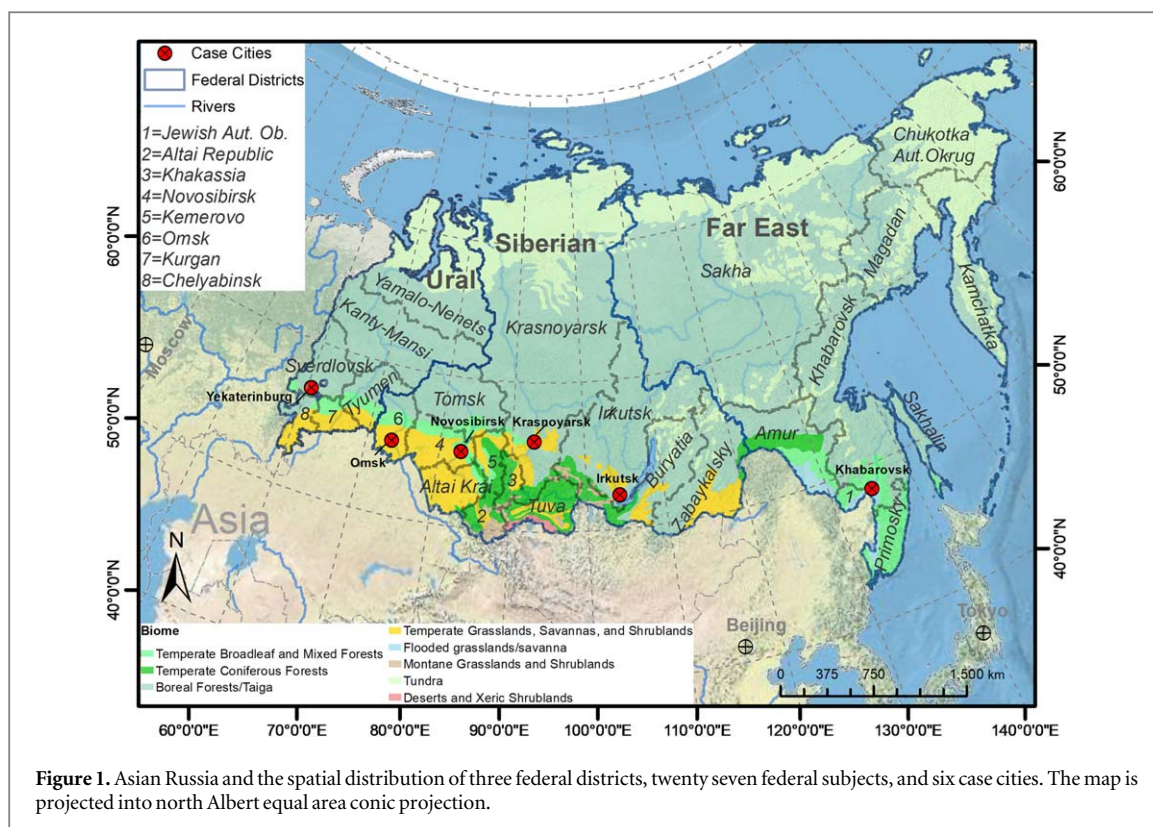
Case Cities
Federal Districts
Rivers
1=Jewish Aut. Ob.
2=Altai Republic
3=Khakassia
4=Novosibirsk
5=Kemerovo
6=Omsk
7=Kurgan
8=Chelyabinsk

Siberian
Far East
Ural
Chukotka Aut.Okrug
Sakha
Magadan
Kamchatka
Yamalo-Nenets
Kanty-Mansi
Krasnoyarsk
Khabarovsk
Sakhalin
Moscow
Sverdlovsk
Tyumen
Tomsk
Irkutsk
Buryatia
Zabaykalsky
Amur
Yekaterinburg
Novosibirsk
Krasnoyarsk
Omsk
Altai Krai
Tuva
Irkutsk
Khabarovsk
Primosky
Asia
Beijing
Tokyo
N
8 7 6 4 5 3 2 1

60°0'0"N
50°0'0"N
40°0'0"N
60°0'0"N
50°0'0"N
40°0'0"N

Biome
Temperate Broadleaf and Mixed Forests
Temperate Coniferous Forests
Boreal Forests/Taiga
Temperate Grasslands, Savannas, and Shrublands
Flooded grasslands/savanna
Montane Grasslands and Shrublands
Tundra
Deserts and Xeric Shrublands

0 375 750 1,500 km

60°0'0"E 70°0'0"E 80°0'0"E 90°0'0"E 100°0'0"E 110°0'0"E 120°0'0"E 130°0'0"E 140°0'0"E

**Figure 1.** Asian Russia and the spatial distribution of three federal districts, twenty seven federal subjects, and six case cities. The map is projected into north Albert equal area conic projection.